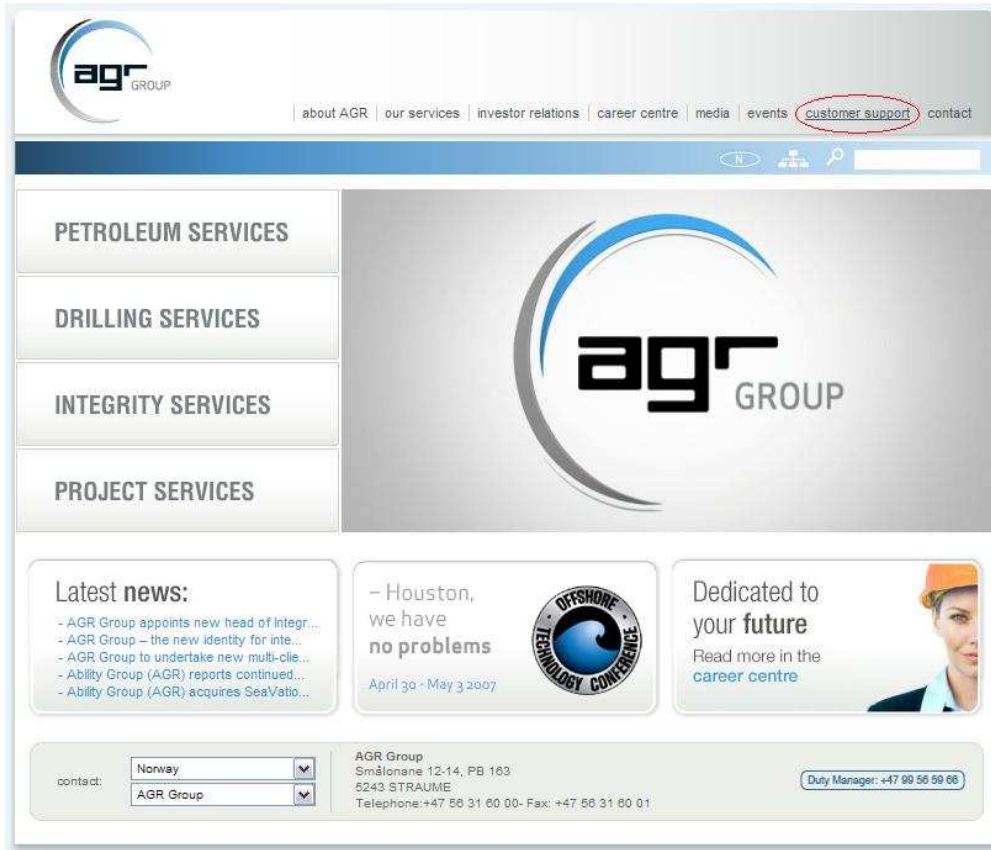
agr GROUP

about AGR | our services | investor relations | career centre | media | events | customer support | contact

N

PETROLEUM SERVICES

DRILLING SERVICES

INTEGRITY SERVICES

PROJECT SERVICES

agr GROUP

Latest news:
- AGR Group appoints new head of Integr...
- AGR Group – the new identity for inte...
- AGR Group to undertake new multi-clie...
- Ability Group (AGR) reports continued...
- Ability Group (AGR) acquires SeaVatio...

– Houston, we have no problems
April 30 - May 3 2007

OFFSHORE TECHNOLOGY CONFERENCE

Dedicated to your future
Read more in the career centre

contact:
Norway
AGR Group

AGR Group
Smålonane 12-14, PB 163
5243 STRAUME
Telephone:+47 56 31 60 00- Fax: +47 56 31 60 01

Duty Manager: +47 99 56 59 66